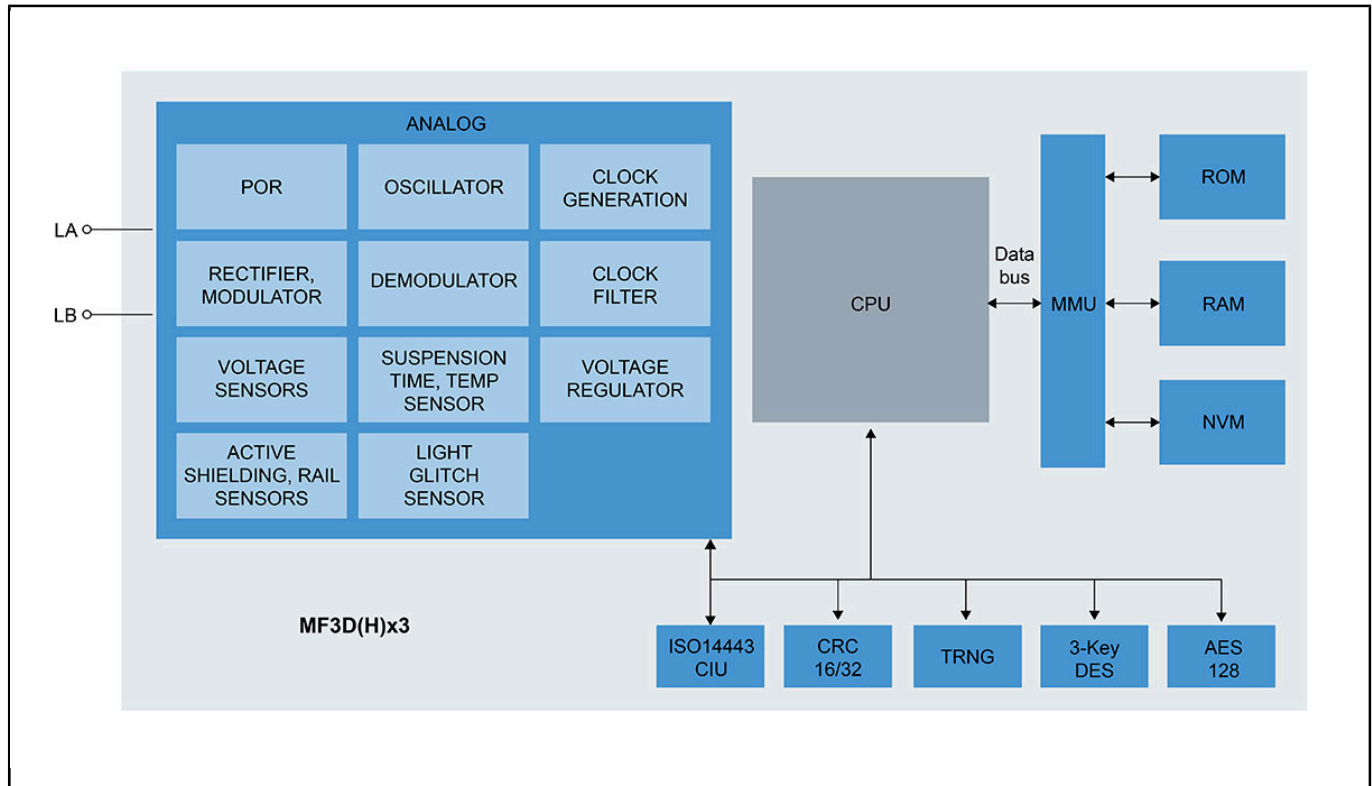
ANALOG

POR

OSCILLATOR

CLOCK GENERATION

RECTIFIER, MODULATOR

DEMODULATOR

CLOCK FILTER

VOLTAGE SENSORS

SUSPENSION TIME, TEMP SENSOR

VOLTAGE REGULATOR

ACTIVE SHIELDING, RAIL SENSORS

LIGHT GLITCH SENSOR

LA

LB

CPU

Data bus

MMU

ROM

RAM

NVM

MF3D(H)x3

ISO14443 CIU

CRC 16/32

TRNG

3-Key DES

AES 128